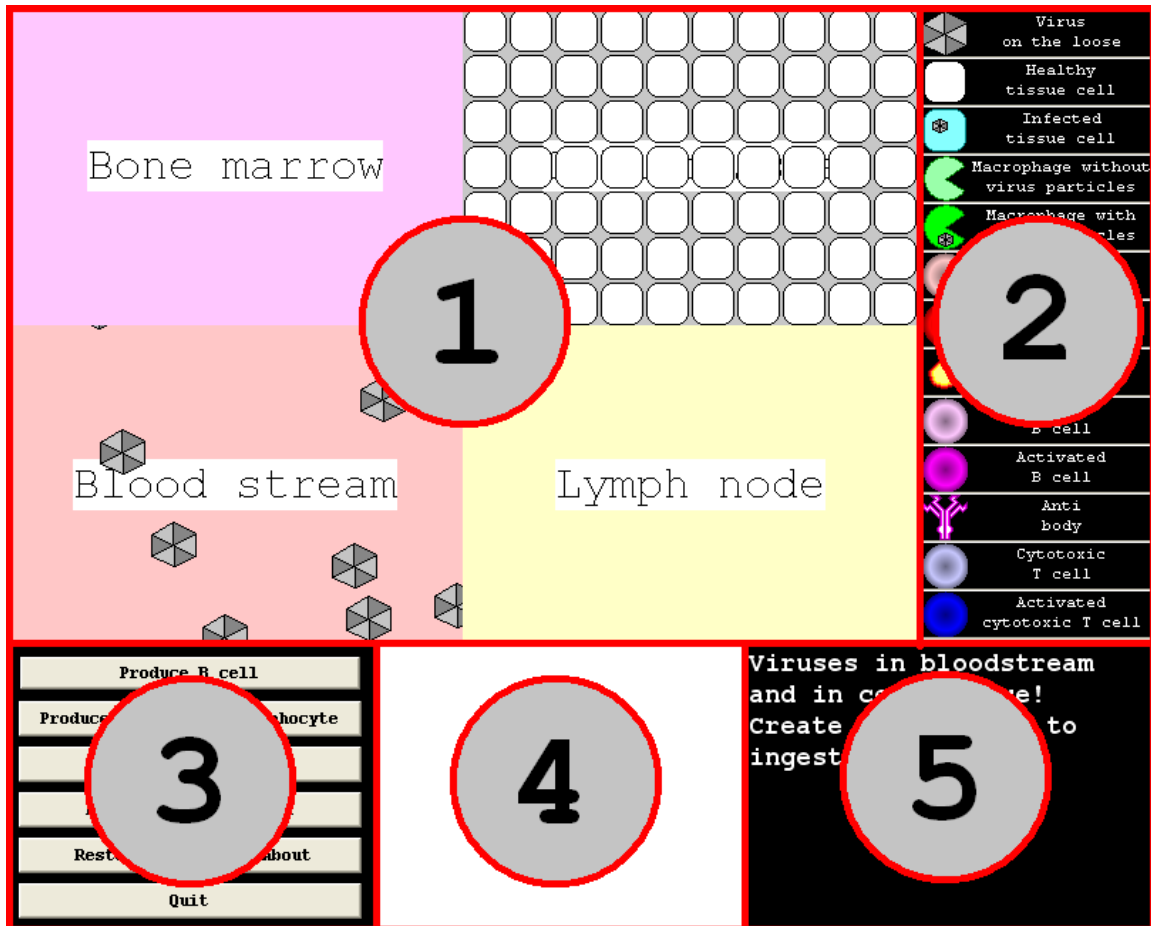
Bone marrow

1

Blood stream

Lymph node

Virus on the loose

Healthy tissue cell

Infected tissue cell

Macrophage without virus particles

Macrophage with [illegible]cles

2

B cell

Activated B cell

Anti body

Cytotoxic T cell

Activated cytotoxic T cell

Produce B cell

Produce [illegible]hocyte

3

Rest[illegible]about

Quit

4

Viruses in bloodstream and in co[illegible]e! Create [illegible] to ingest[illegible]

5